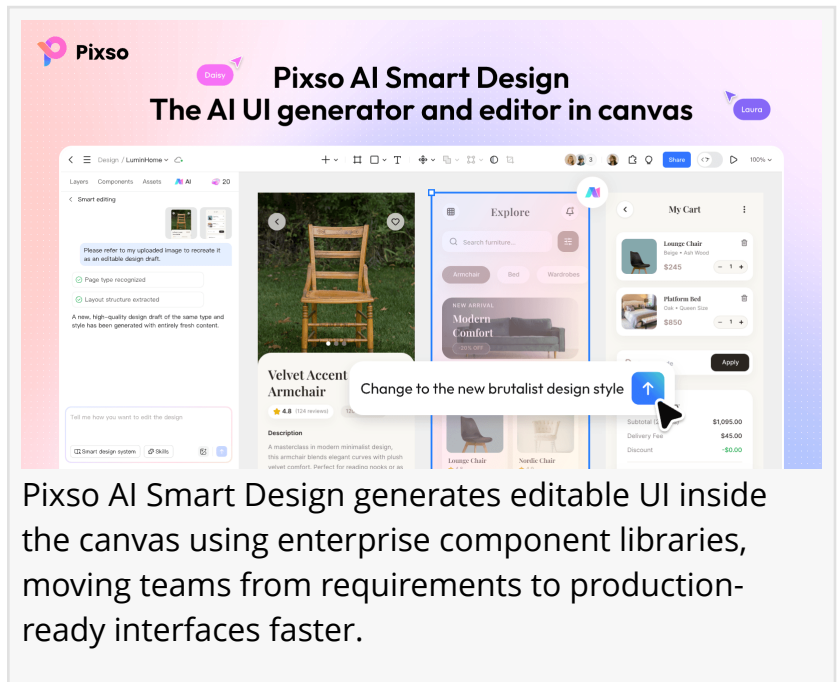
Pixso

Daisy

Pixso AI Smart Design
The AI UI generator and editor in canvas

Laura

Design / LuminHome

Share

100%

Layers Components Assets AI 20

Smart editing

Please refer to my uploaded image to recreate it as an editable design draft.

Page type recognized

Layout structure extracted

A new, high-quality design draft of the same type and style has been generated with entirely fresh content.

Tell me how you want to edit the design

Smart design system Skills

Velvet Accent Armchair

4.8 (124 reviews)

Description

A masterclass in modern minimalist design, this armchair blends elegant curves with plush velvet comfort. Perfect for reading nooks or as

Explore

Search furniture...

Armchair Bed Wardrobes

NEW ARRIVAL

Modern Comfort

Change to the new brutalist design style

Lounge Chair

Nordic Chair

My Cart

Lounge Chair
Beige • Ash Wood
$245
1

Platform Bed
Oak • Queen Size
$850
1

Apply

Subtotal $1,095.00

Delivery Fee $45.00

Discount -$0.00

Pixso AI Smart Design generates editable UI inside the canvas using enterprise component libraries, moving teams from requirements to production-ready interfaces faster.